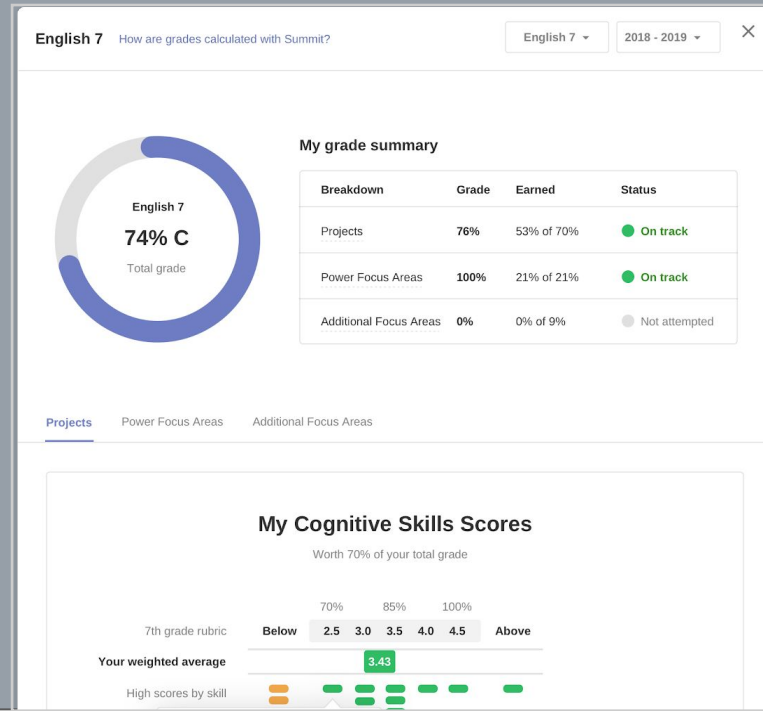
English 7 How are grades calculated with Summit?

English 7 ▾ 2018 - 2019 ▾ ×

English 7
74% C
Total grade

My grade summary

| Breakdown | Grade | Earned | Status |
|---|---|---|---|
| Projects | 76% | 53% of 70% | On track |
| Power Focus Areas | 100% | 21% of 21% | On track |
| Additional Focus Areas | 0% | 0% of 9% | Not attempted |

Projects Power Focus Areas Additional Focus Areas

My Cognitive Skills Scores
Worth 70% of your total grade

70% 85% 100%
7th grade rubric Below 2.5 3.0 3.5 4.0 4.5 Above
Your weighted average 3.43
High scores by skill